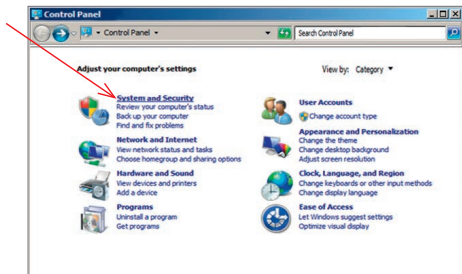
Control Panel

Control Panel ▾

Search Control Panel

Adjust your computer's settings

View by: Category ▾

System and Security
Review your computer's status
Back up your computer
Find and fix problems

Network and Internet
View network status and tasks
Choose homegroup and sharing options

Hardware and Sound
View devices and printers
Add a device

Programs
Uninstall a program
Get programs

User Accounts
Change account type

Appearance and Personalization
Change the theme
Change desktop background
Adjust screen resolution

Clock, Language, and Region
Change keyboards or other input methods
Change display language

Ease of Access
Let Windows suggest settings
Optimize visual display